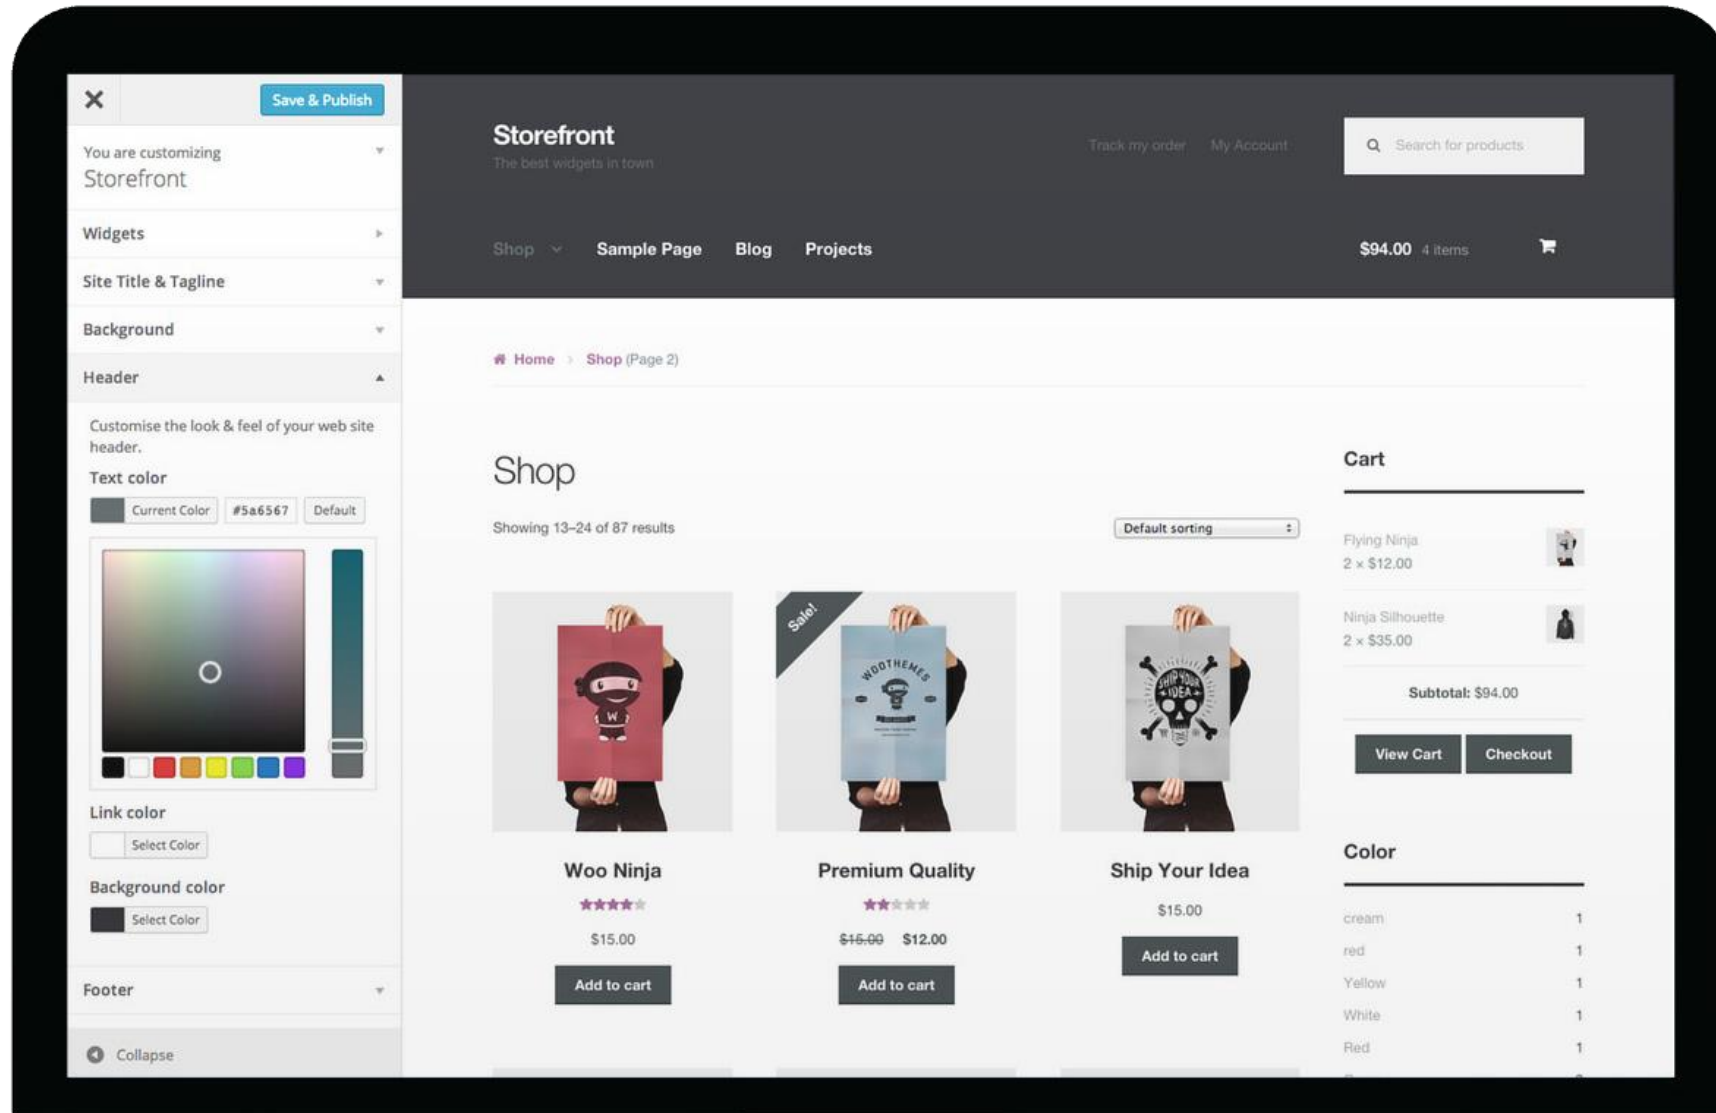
×
Save & Publish

You are customizing
Storefront

Widgets

Site Title & Tagline

Background

Header

Customise the look & feel of your web site header.

Text color

Current Color #5a6567 Default

Link color

Select Color

Background color

Select Color

Footer

Collapse

Storefront
The best widgets in town

Track my order My Account

Search for products

Shop Sample Page Blog Projects

$94.00 4 items

Home › Shop (Page 2)

Shop

Showing 13–24 of 87 results

Default sorting

Sale!

Woo Ninja
$15.00
Add to cart

Premium Quality
~~$15.00~~ $12.00
Add to cart

Ship Your Idea
$15.00
Add to cart

Cart

Flying Ninja
2 × $12.00

Ninja Silhouette
2 × $35.00

Subtotal: $94.00

View Cart Checkout

Color

| | |
|---|---|
| cream | 1 |
| red | 1 |
| Yellow | 1 |
| White | 1 |
| Red | 1 |